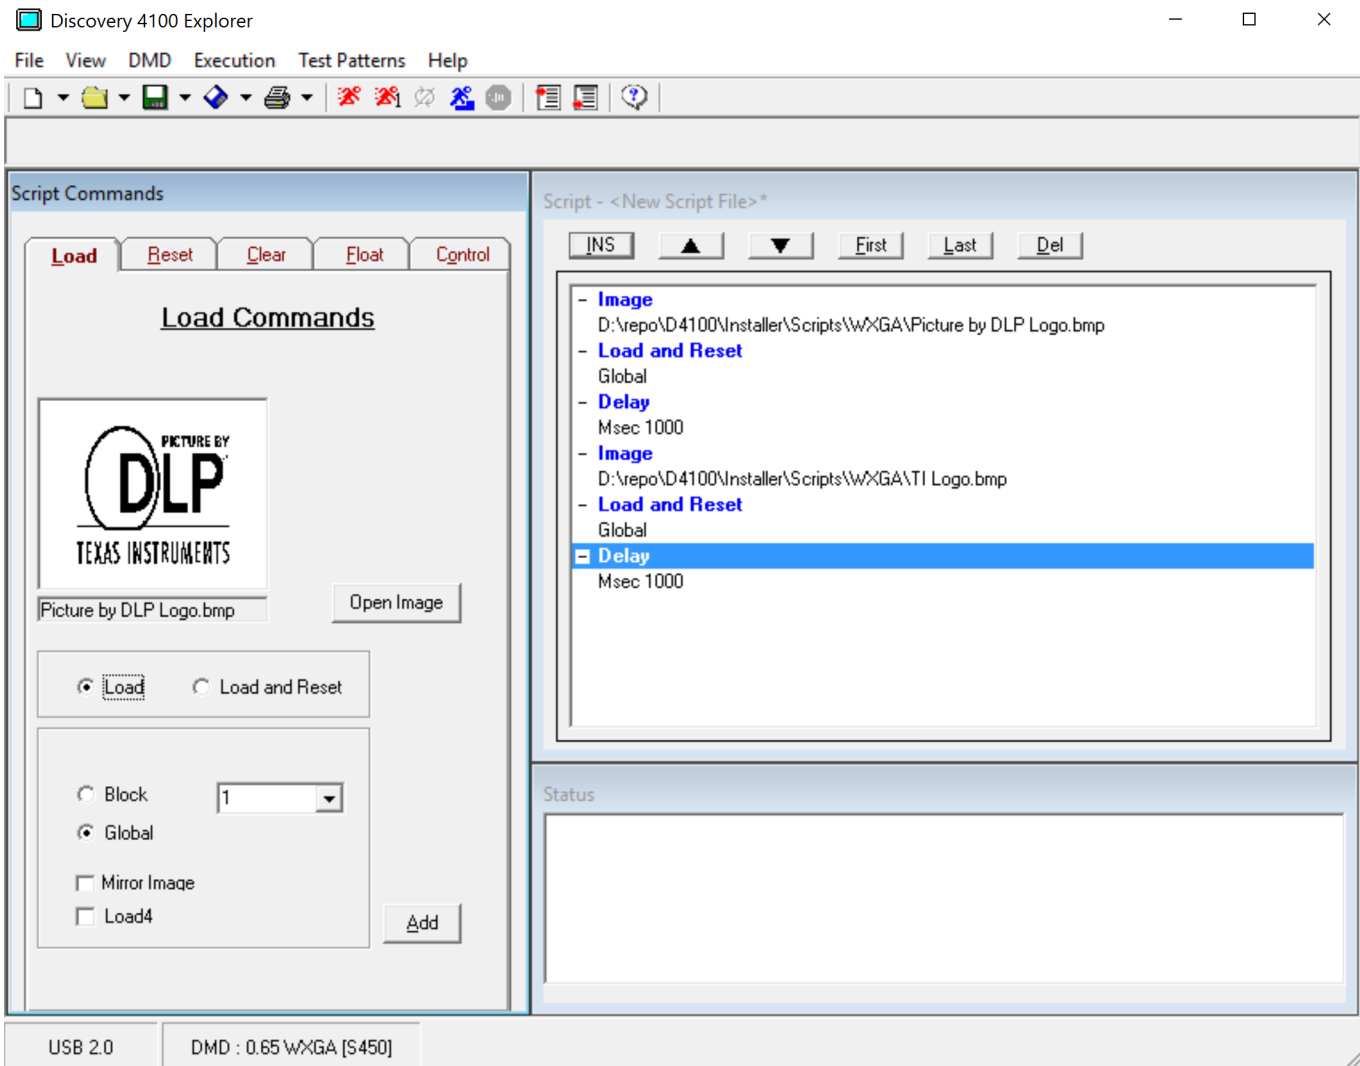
Discovery 4100 Explorer

File View DMD Execution Test Patterns Help

Script Commands

Load Reset Clear Float Control

Load Commands

PICTURE BY
DLP
TEXAS INSTRUMENTS

Picture by DLP Logo.bmp

Open Image

Load Load and Reset

Block 1

Global

Mirror Image

Load4

Add

Script - <New Script File>*

INS First Last Del

Image
D:\repo\D4100\Installer\Scripts\WXGA\Picture by DLP Logo.bmp
Load and Reset
Global
Delay
Msec 1000
Image
D:\repo\D4100\Installer\Scripts\WXGA\TI Logo.bmp
Load and Reset
Global
Delay
Msec 1000

Status

USB 2.0 DMD : 0.65 WXGA [S450]